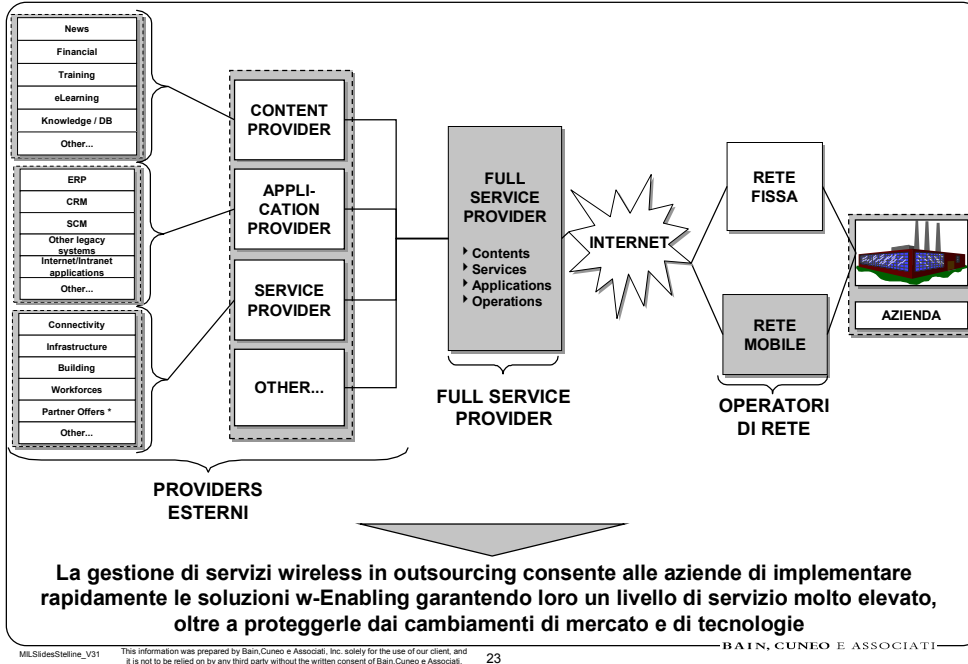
News
Financial
Training
eLearning
Knowledge / DB
Other...

ERP
CRM
SCM
Other legacy systems
Internet/Intranet applications
Other...

Connectivity
Infrastructure
Building
Workforces
Partner Offers *
Other...

CONTENT PROVIDER
APPLICATION PROVIDER
SERVICE PROVIDER
OTHER...

FULL SERVICE PROVIDER
‣ Contents
‣ Services
‣ Applications
‣ Operations

FULL SERVICE PROVIDER

INTERNET

RETE FISSA
RETE MOBILE

OPERATORI DI RETE

AZIENDA

PROVIDERS ESTERNI

La gestione di servizi wireless in outsourcing consente alle aziende di implementare rapidamente le soluzioni w-Enabling garantendo loro un livello di servizio molto elevato, oltre a proteggerle dai cambiamenti di mercato e di tecnologie

MILSlidesStelline_V31 This information was prepared by Bain,Cuneo e Associati, Inc. solely for the use of our client, and it is not to be relied on by any third party without the written consent of Bain,Cuneo e Associati. 23 BAIN, CUNEO E ASSOCIATI